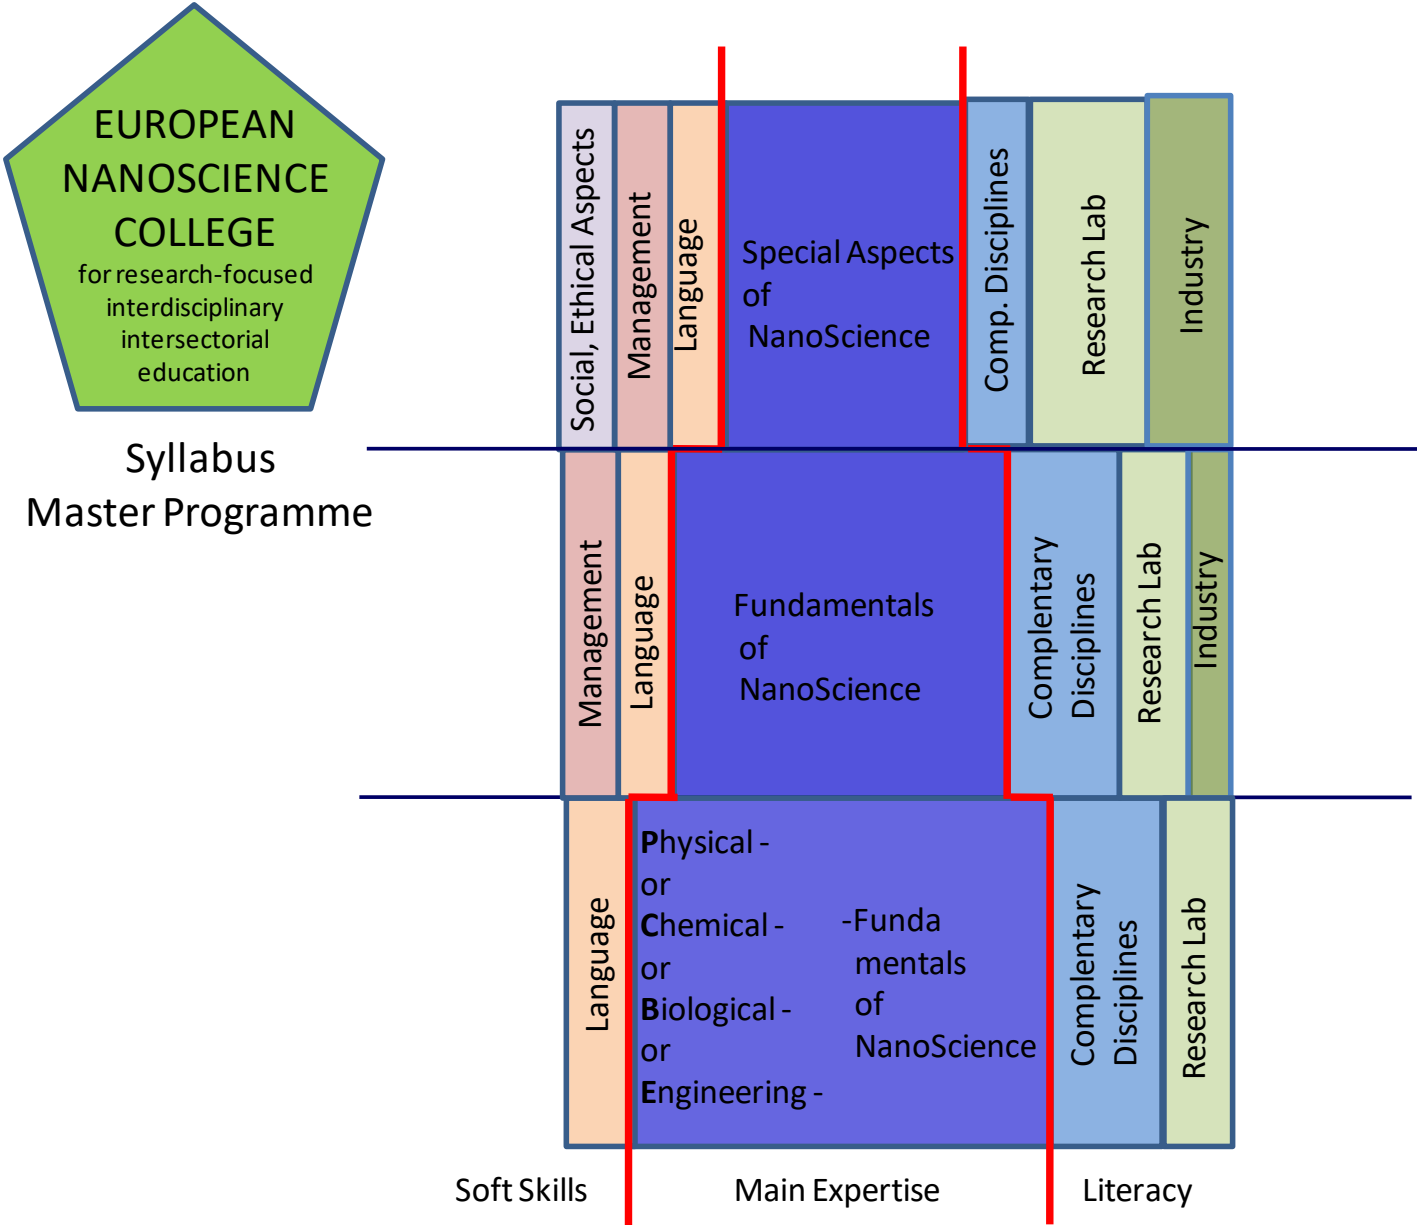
EUROPEAN NANOSCIENCE COLLEGE
for research-focused interdisciplinary intersectorial education

Syllabus
Master Programme

Social, Ethical Aspects
Management
Language
Special Aspects of NanoScience
Comp. Disciplines
Research Lab
Industry

Management
Language
Fundamentals of NanoScience
Complentary Disciplines
Research Lab
Industry

Language
Physical - or Chemical - or Biological - or Engineering -
-Fundamentals of NanoScience
Complentary Disciplines
Research Lab

Soft Skills
Main Expertise
Literacy